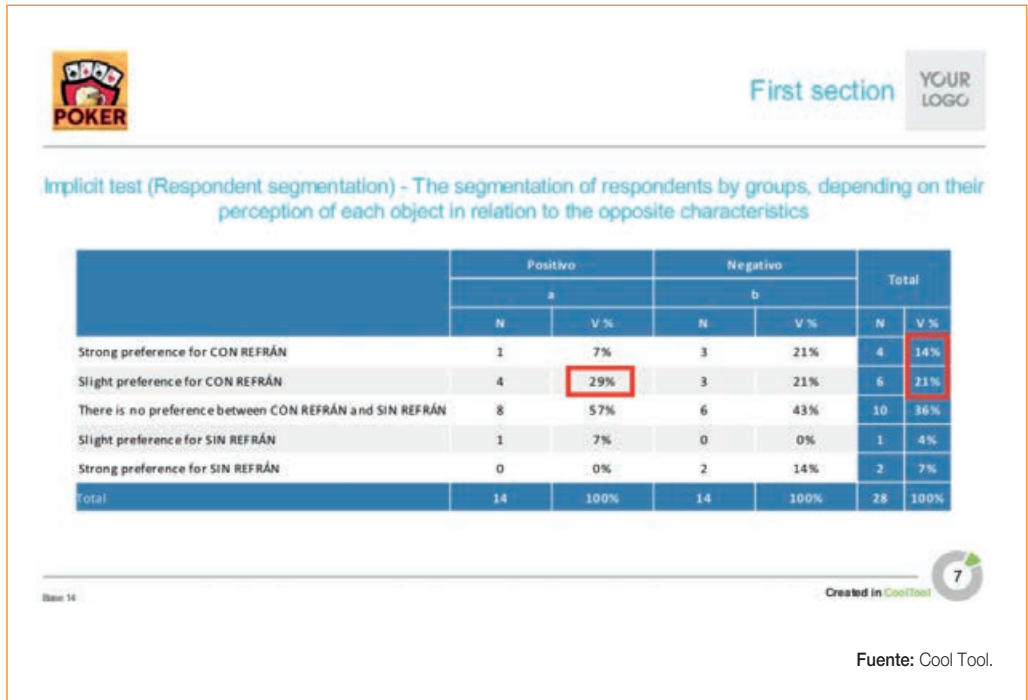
POKER

First section

YOUR LOGO

Implicit test (Respondent segmentation) - The segmentation of respondents by groups, depending on their perception of each object in relation to the opposite characteristics

| | Positivo | | Negativo | | Total | |
|---|---|---|---|---|---|---|
| | a | | b | | | |
| | N | V % | N | V % | N | V % |
| Strong preference for CON REFRÁN | 1 | 7% | 3 | 21% | 4 | 14% |
| Slight preference for CON REFRÁN | 4 | 29% | 3 | 21% | 6 | 21% |
| There is no preference between CON REFRÁN and SIN REFRÁN | 8 | 57% | 6 | 43% | 10 | 36% |
| Slight preference for SIN REFRÁN | 1 | 7% | 0 | 0% | 1 | 4% |
| Strong preference for SIN REFRÁN | 0 | 0% | 2 | 14% | 2 | 7% |
| Total | 14 | 100% | 14 | 100% | 28 | 100% |

Base: 14

Created in CoolTool

7

Fuente: Cool Tool.